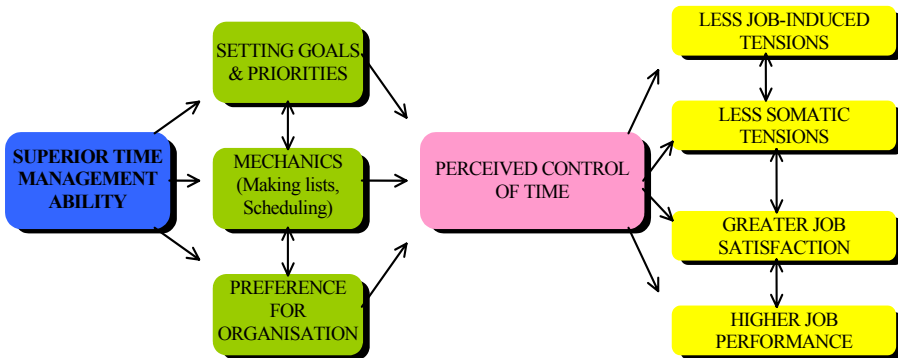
SUPERIOR TIME MANAGEMENT ABILITY

SETTING GOALS & PRIORITIES

MECHANICS (Making lists, Scheduling)

PREFERENCE FOR ORGANISATION

PERCEIVED CONTROL OF TIME

LESS JOB-INDUCED TENSIONS

LESS SOMATIC TENSIONS

GREATER JOB SATISFACTION

HIGHER JOB PERFORMANCE